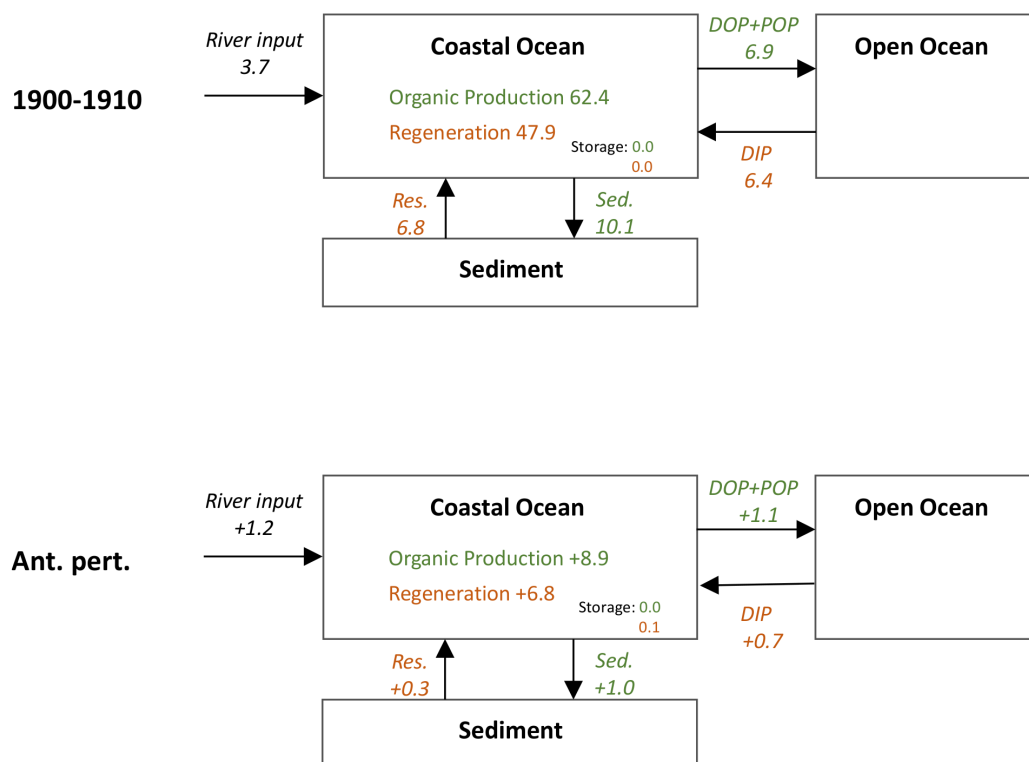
River input
3.7

1900-1910

Coastal Ocean

Organic Production 62.4

Regeneration 47.9

Storage: 0.0
0.0

DOP+POP
6.9

Open Ocean

DIP
6.4

Res.
6.8

Sed.
10.1

Sediment

River input
+1.2

Ant. pert.

Coastal Ocean

Organic Production +8.9

Regeneration +6.8

Storage: 0.0
0.1

DOP+POP
+1.1

Open Ocean

DIP
+0.7

Res.
+0.3

Sed.
+1.0

Sediment